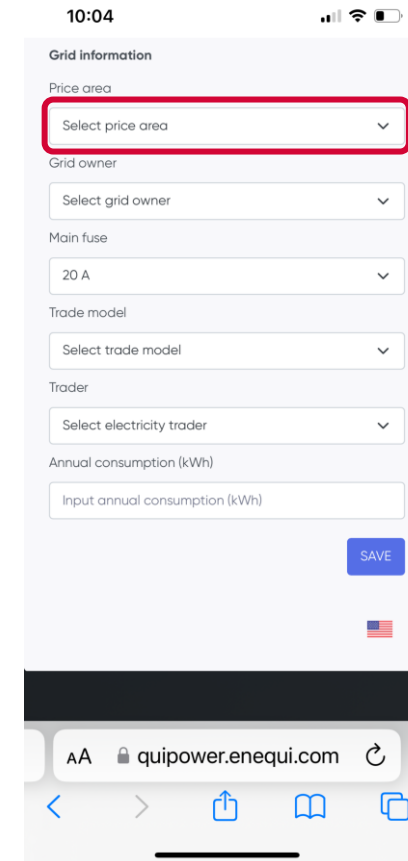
10:04

Grid information

Price area

Select price area

Grid owner

Select grid owner

Main fuse

20 A

Trade model

Select trade model

Trader

Select electricity trader

Annual consumption (kWh)

Input annual consumption (kWh)

SAVE

AA quipower.enequi.com